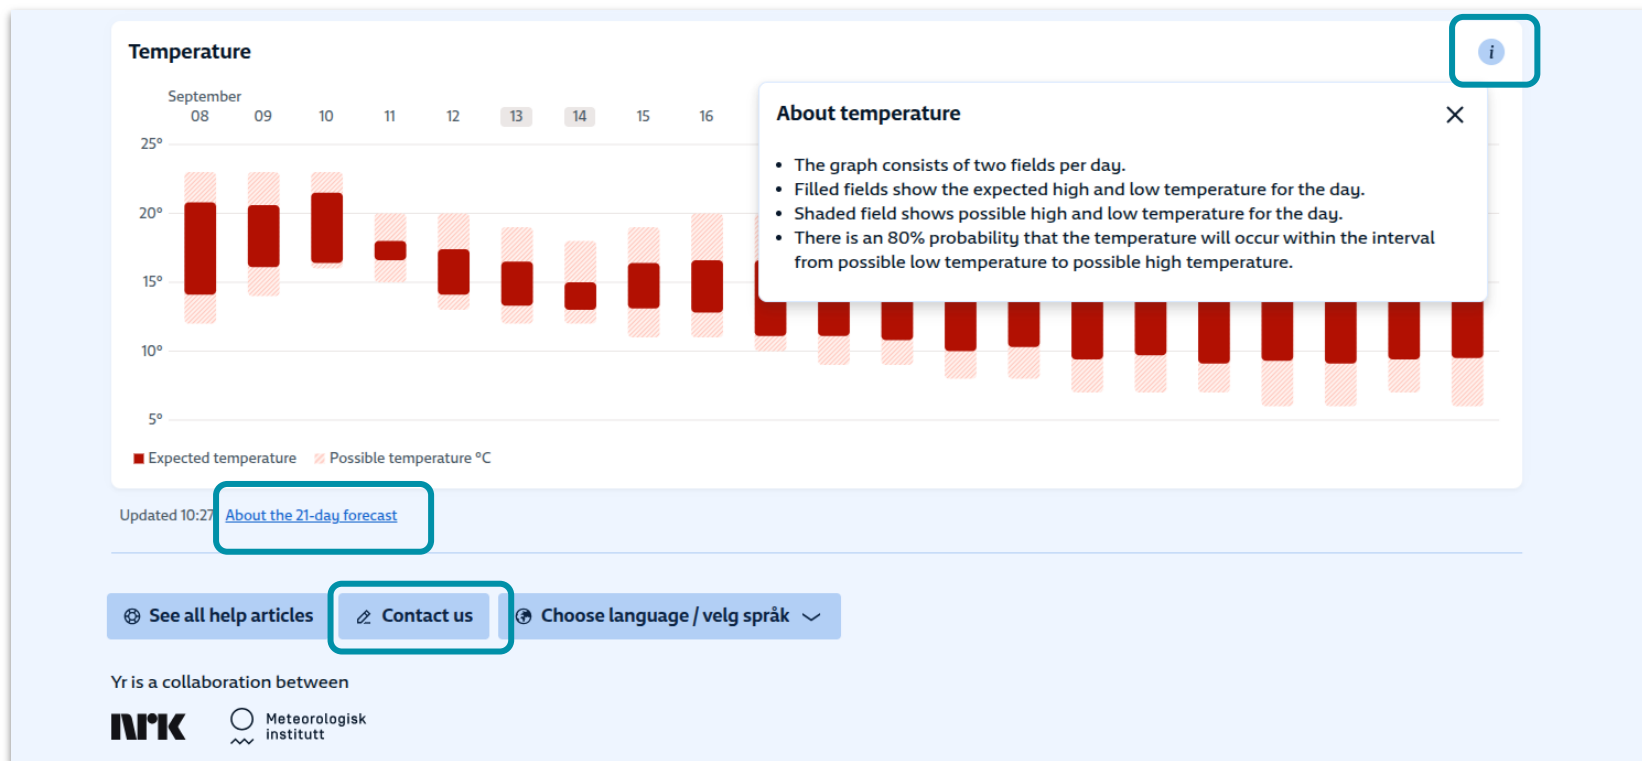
Temperature

i

September
08 09 10 11 12 13 14 15 16

25°
20°
15°
10°
5°

About temperature

- The graph consists of two fields per day.
- Filled fields show the expected high and low temperature for the day.
- Shaded field shows possible high and low temperature for the day.
- There is an 80% probability that the temperature will occur within the interval from possible low temperature to possible high temperature.

Expected temperature Possible temperature °C

Updated 10:27 About the 21-day forecast

See all help articles Contact us Choose language / velg språk

Yr is a collaboration between

NRK Meteorologisk institutt